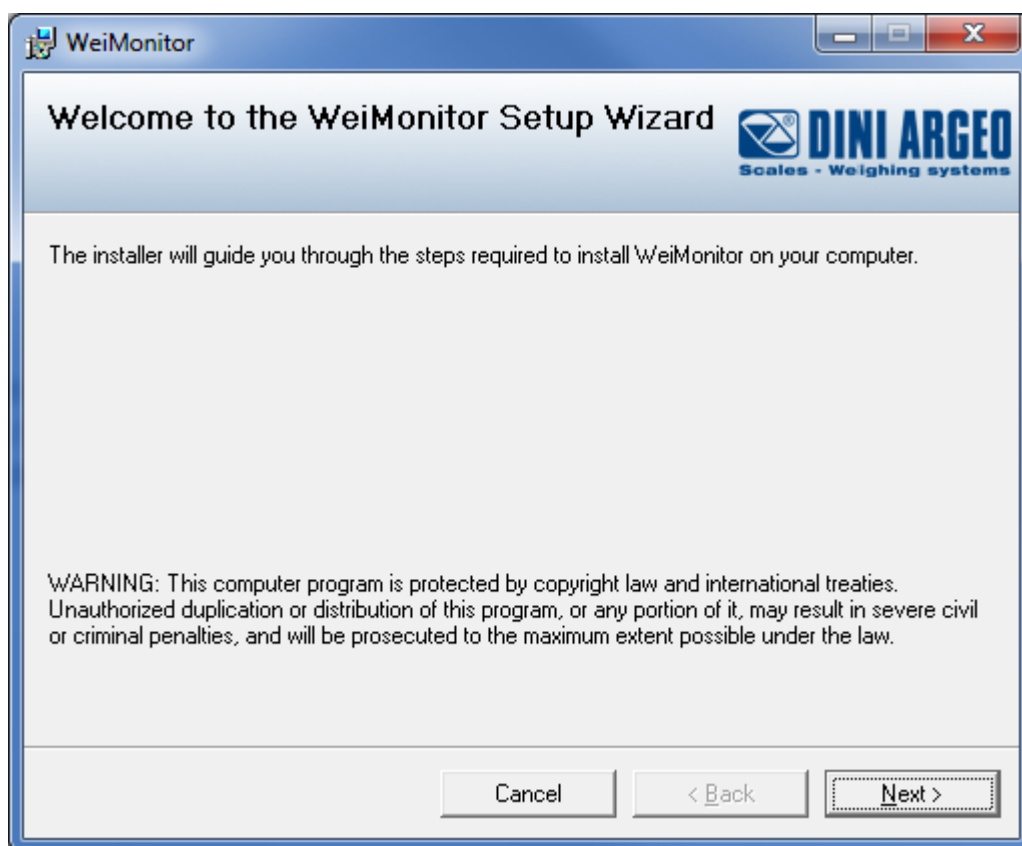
WeiMonitor

Welcome to the WeiMonitor Setup Wizard

DINI ARGEO
Scales - Weighing systems

The installer will guide you through the steps required to install WeiMonitor on your computer.

WARNING: This computer program is protected by copyright law and international treaties. Unauthorized duplication or distribution of this program, or any portion of it, may result in severe civil or criminal penalties, and will be prosecuted to the maximum extent possible under the law.

Cancel
< Back
Next >